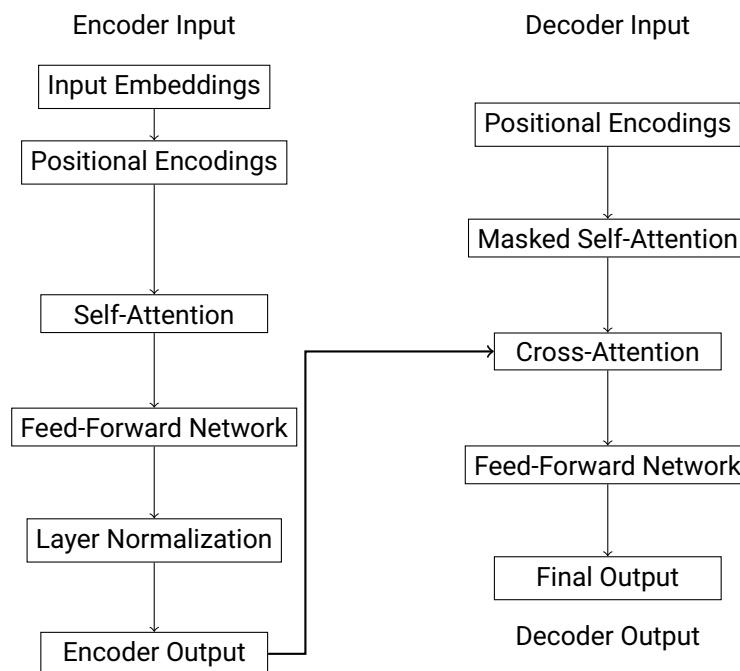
Encoder Input

Input Embeddings

Positional Encodings

Self-Attention

Feed-Forward Network

Layer Normalization

Encoder Output

Decoder Input

Positional Encodings

Masked Self-Attention

Cross-Attention

Feed-Forward Network

Final Output

Decoder Output